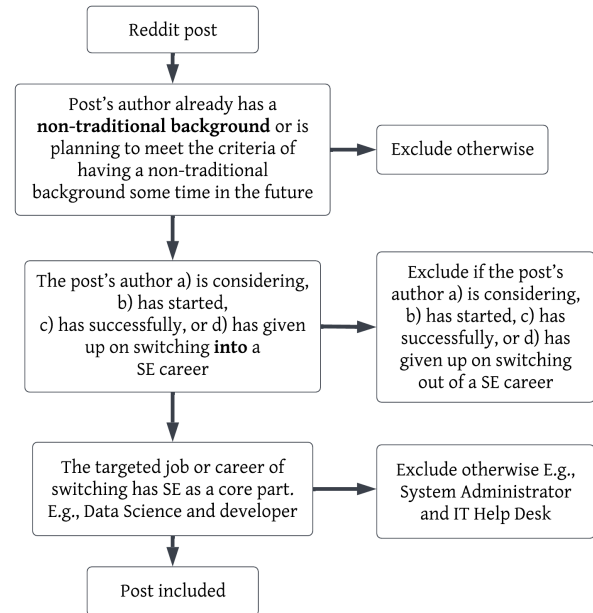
Reddit post

Post's author already has a **non-traditional background** or is planning to meet the criteria of having a non-traditional background some time in the future

Exclude otherwise

The post's author a) is considering, b) has started, c) has successfully, or d) has given up on switching **into** a SE career

Exclude if the post's author a) is considering, b) has started, c) has successfully, or d) has given up on switching out of a SE career

The targeted job or career of switching has SE as a core part. E.g., Data Science and developer

Exclude otherwise E.g., System Administrator and IT Help Desk

Post included